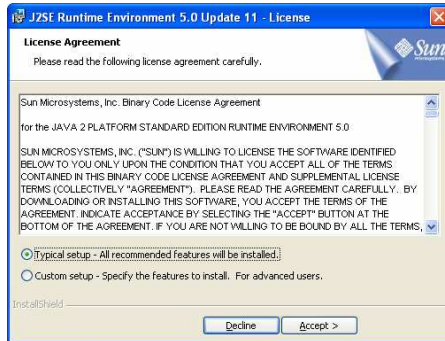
J2SE Runtime Environment 5.0 Update 11 - License

License Agreement

Please read the following license agreement carefully.

Sun Microsystems

Sun Microsystems, Inc. Binary Code License Agreement

for the JAVA 2 PLATFORM STANDARD EDITION RUNTIME ENVIRONMENT 5.0

SUN MICROSYSTEMS, INC. ("SUN") IS WILLING TO LICENSE THE SOFTWARE IDENTIFIED BELOW TO YOU ONLY UPON THE CONDITION THAT YOU ACCEPT ALL OF THE TERMS CONTAINED IN THIS BINARY CODE LICENSE AGREEMENT AND SUPPLEMENTAL LICENSE TERMS (COLLECTIVELY "AGREEMENT"). PLEASE READ THE AGREEMENT CAREFULLY. BY DOWNLOADING OR INSTALLING THIS SOFTWARE, YOU ACCEPT THE TERMS OF THE AGREEMENT. INDICATE ACCEPTANCE BY SELECTING THE "ACCEPT" BUTTON AT THE BOTTOM OF THE AGREEMENT. IF YOU ARE NOT WILLING TO BE BOUND BY ALL THE TERMS,

Typical setup - All recommended features will be installed.

Custom setup - Specify the features to install. For advanced users.

InstallShield

Decline

Accept >